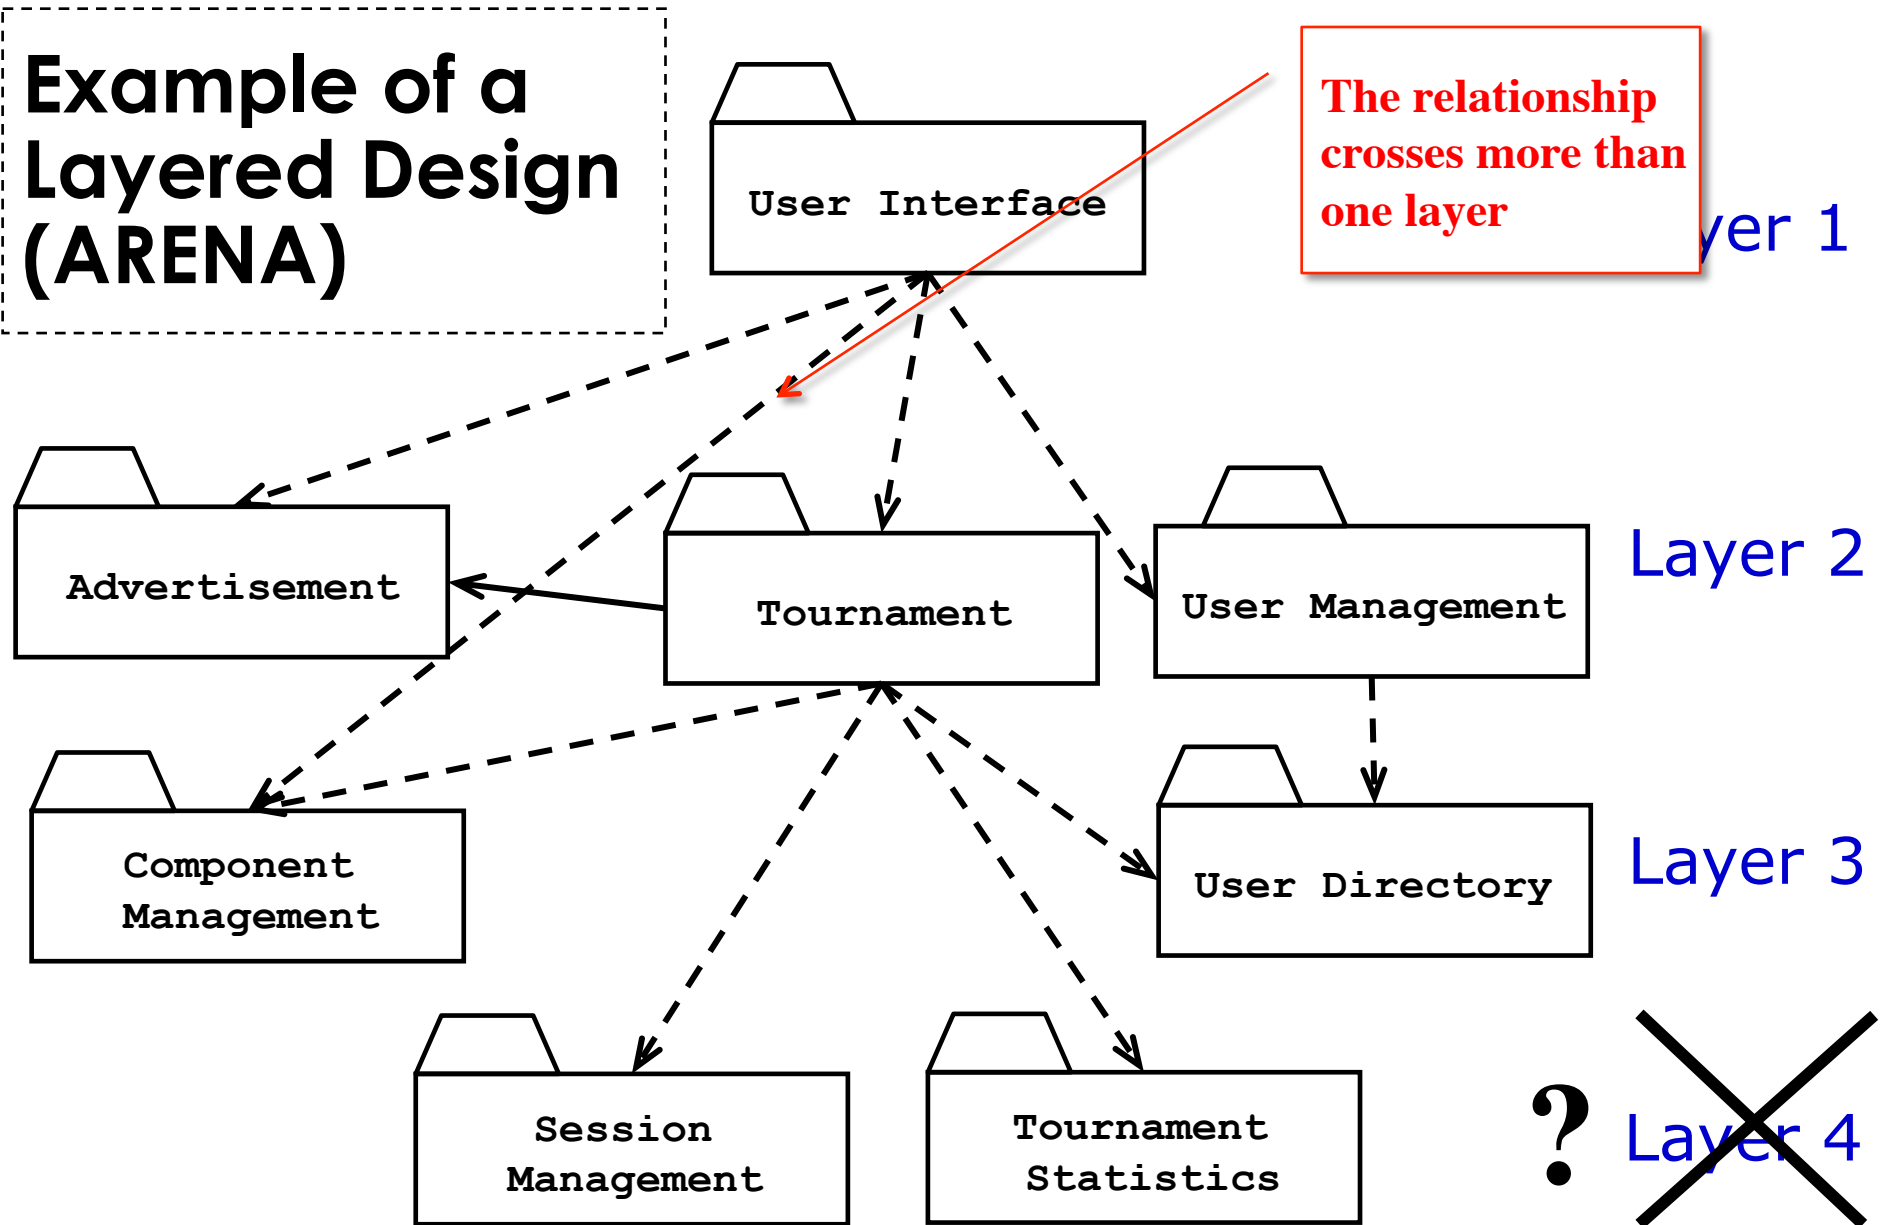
Example of a Layered Design (ARENA)

User Interface

The relationship crosses more than one layer

yer 1

Advertisement

Tournament

User Management

Layer 2

Component Management

User Directory

Layer 3

Session Management

Tournament Statistics

? Layer 4